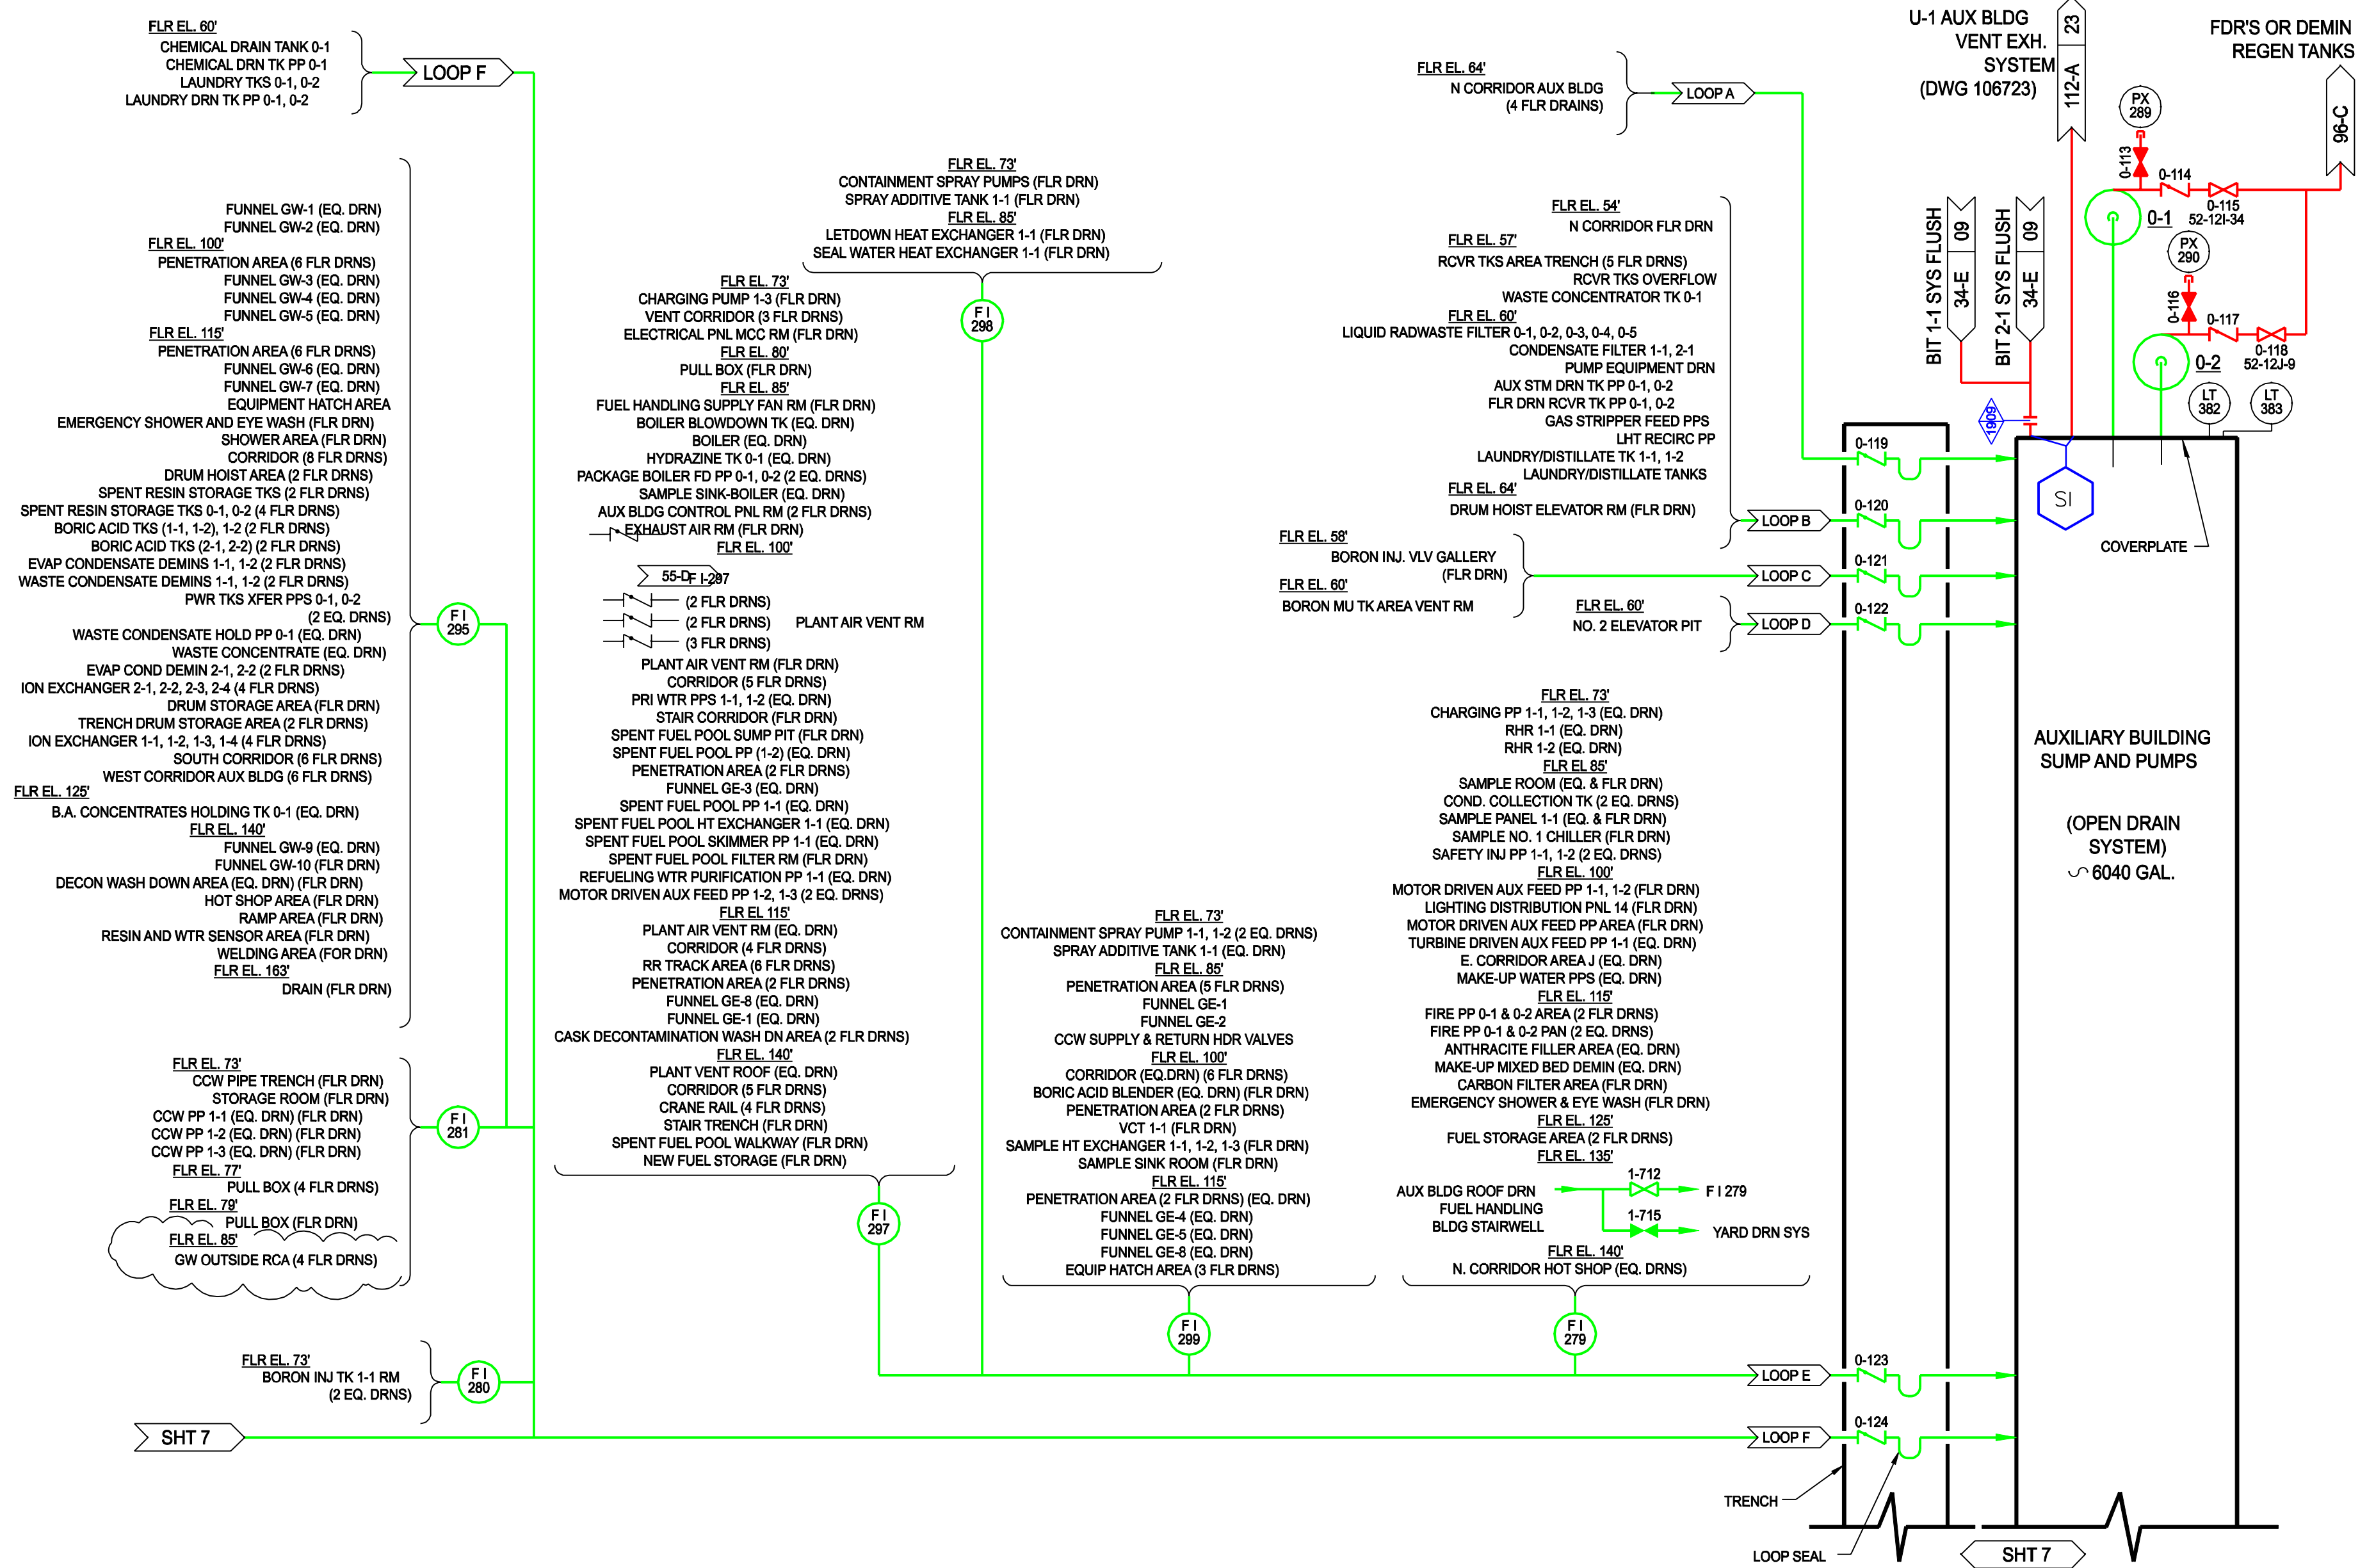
FLR EL. 60'
CHEMICAL DRAIN TANK 0-1
CHEMICAL DRN TK PP 0-1
LAUNDRY TKS 0-1, 0-2
LAUNDRY DRN TK PP 0-1, 0-2

LOOP F

FUNNEL GW-1 (EQ. DRN)
FUNNEL GW-2 (EQ. DRN)
FLR EL. 100'
PENETRATION AREA (6 FLR DRNS)
FUNNEL GW-3 (EQ. DRN)
FUNNEL GW-4 (EQ. DRN)
FUNNEL GW-5 (EQ. DRN)
FLR EL. 115'
PENETRATION AREA (6 FLR DRNS)
FUNNEL GW-6 (EQ. DRN)
FUNNEL GW-7 (EQ. DRN)
EQUIPMENT HATCH AREA
EMERGENCY SHOWER AND EYE WASH (FLR DRN)
SHOWER AREA (FLR DRN)
CORRIDOR (8 FLR DRNS)
DRUM HOIST AREA (2 FLR DRNS)
SPENT RESIN STORAGE TKS (2 FLR DRNS)
SPENT RESIN STORAGE TKS 0-1, 0-2 (4 FLR DRNS)
BORIC ACID TKS (1-1, 1-2), 1-2 (2 FLR DRNS)
BORIC ACID TKS (2-1, 2-2) (2 FLR DRNS)
EVAP CONDENSATE DEMINS 1-1, 1-2 (2 FLR DRNS)
WASTE CONDENSATE DEMINS 1-1, 1-2 (2 FLR DRNS)
PWR TKS XFER PPS 0-1, 0-2
(2 EQ. DRNS)
WASTE CONDENSATE HOLD PP 0-1 (EQ. DRN)
WASTE CONCENTRATE (EQ. DRN)
EVAP COND DEMIN 2-1, 2-2 (2 FLR DRNS)
ION EXCHANGER 2-1, 2-2, 2-3, 2-4 (4 FLR DRNS)
DRUM STORAGE AREA (FLR DRN)
TRENCH DRUM STORAGE AREA (2 FLR DRNS)
ION EXCHANGER 1-1, 1-2, 1-3, 1-4 (4 FLR DRNS)
SOUTH CORRIDOR (6 FLR DRNS)
WEST CORRIDOR AUX BLDG (6 FLR DRNS)
FLR EL. 125'
B.A. CONCENTRATES HOLDING TK 0-1 (EQ. DRN)
FLR EL. 140'
FUNNEL GW-9 (EQ. DRN)
FUNNEL GW-10 (FLR DRN)
DECON WASH DOWN AREA (EQ. DRN) (FLR DRN)
HOT SHOP AREA (FLR DRN)
RAMP AREA (FLR DRN)
RESIN AND WTR SENSOR AREA (FLR DRN)
WELDING AREA (FOR DRN)
FLR EL. 163'
DRAIN (FLR DRN)

F I 295

FLR EL. 73'
CCW PIPE TRENCH (FLR DRN)
STORAGE ROOM (FLR DRN)
CCW PP 1-1 (EQ. DRN) (FLR DRN)
CCW PP 1-2 (EQ. DRN) (FLR DRN)
CCW PP 1-3 (EQ. DRN) (FLR DRN)
FLR EL. 77'
PULL BOX (4 FLR DRNS)
FLR EL. 79'
PULL BOX (FLR DRN)
FLR EL. 85'
GW OUTSIDE RCA (4 FLR DRNS)

F I 281

FLR EL. 73'
BORON INJ TK 1-1 RM
(2 EQ. DRNS)

F I 280

SHT 7

FLR EL. 73'
CONTAINMENT SPRAY PUMPS (FLR DRN)
SPRAY ADDITIVE TANK 1-1 (FLR DRN)
FLR EL. 85'
LETDOWN HEAT EXCHANGER 1-1 (FLR DRN)
SEAL WATER HEAT EXCHANGER 1-1 (FLR DRN)

F I 298

FLR EL. 73'
CHARGING PUMP 1-3 (FLR DRN)
VENT CORRIDOR (3 FLR DRNS)
ELECTRICAL PNL MCC RM (FLR DRN)
FLR EL. 80'
PULL BOX (FLR DRN)
FLR EL. 85'
FUEL HANDLING SUPPLY FAN RM (FLR DRN)
BOILER BLOWDOWN TK (EQ. DRN)
BOILER (EQ. DRN)
HYDRAZINE TK 0-1 (EQ. DRN)
PACKAGE BOILER FD PP 0-1, 0-2 (2 EQ. DRNS)
SAMPLE SINK-BOILER (EQ. DRN)
AUX BLDG CONTROL PNL RM (2 FLR DRNS)
EXHAUST AIR RM (FLR DRN)
FLR EL. 100'
55-DF I-297
(2 FLR DRNS)
(2 FLR DRNS) PLANT AIR VENT RM
(3 FLR DRNS)
PLANT AIR VENT RM (FLR DRN)
CORRIDOR (5 FLR DRNS)
PRI WTR PPS 1-1, 1-2 (EQ. DRN)
STAIR CORRIDOR (FLR DRN)
SPENT FUEL POOL SUMP PIT (FLR DRN)
SPENT FUEL POOL PP (1-2) (EQ. DRN)
PENETRATION AREA (2 FLR DRNS)
FUNNEL GE-3 (EQ. DRN)
SPENT FUEL POOL PP 1-1 (EQ. DRN)
SPENT FUEL POOL HT EXCHANGER 1-1 (EQ. DRN)
SPENT FUEL POOL SKIMMER PP 1-1 (EQ. DRN)
SPENT FUEL POOL FILTER RM (FLR DRN)
REFUELING WTR PURIFICATION PP 1-1 (EQ. DRN)
MOTOR DRIVEN AUX FEED PP 1-2, 1-3 (2 EQ. DRNS)
FLR EL 115'
PLANT AIR VENT RM (EQ. DRN)
CORRIDOR (4 FLR DRNS)
RR TRACK AREA (6 FLR DRNS)
PENETRATION AREA (2 FLR DRNS)
FUNNEL GE-8 (EQ. DRN)
FUNNEL GE-1 (EQ. DRN)
CASK DECONTAMINATION WASH DN AREA (2 FLR DRNS)
FLR EL. 140'
PLANT VENT ROOF (EQ. DRN)
CORRIDOR (5 FLR DRNS)
CRANE RAIL (4 FLR DRNS)
STAIR TRENCH (FLR DRN)
SPENT FUEL POOL WALKWAY (FLR DRN)
NEW FUEL STORAGE (FLR DRN)

F I 297

FLR EL. 73'
CONTAINMENT SPRAY PUMP 1-1, 1-2 (2 EQ. DRNS)
SPRAY ADDITIVE TANK 1-1 (EQ. DRN)
FLR EL. 85'
PENETRATION AREA (5 FLR DRNS)
FUNNEL GE-1
FUNNEL GE-2
CCW SUPPLY & RETURN HDR VALVES
FLR EL. 100'
CORRIDOR (EQ.DRN) (6 FLR DRNS)
BORIC ACID BLENDER (EQ. DRN) (FLR DRN)
PENETRATION AREA (2 FLR DRNS)
VCT 1-1 (FLR DRN)
SAMPLE HT EXCHANGER 1-1, 1-2, 1-3 (FLR DRN)
SAMPLE SINK ROOM (FLR DRN)
FLR EL. 115'
PENETRATION AREA (2 FLR DRNS) (EQ. DRN)
FUNNEL GE-4 (EQ. DRN)
FUNNEL GE-5 (EQ. DRN)
FUNNEL GE-8 (EQ. DRN)
EQUIP HATCH AREA (3 FLR DRNS)

F I 299

FLR EL. 64'
N CORRIDOR AUX BLDG
(4 FLR DRAINS)

LOOP A

FLR EL. 54'
N CORRIDOR FLR DRN
FLR EL. 57'
RCVR TKS AREA TRENCH (5 FLR DRNS)
RCVR TKS OVERFLOW
WASTE CONCENTRATOR TK 0-1
FLR EL. 60'
LIQUID RADWASTE FILTER 0-1, 0-2, 0-3, 0-4, 0-5
CONDENSATE FILTER 1-1, 2-1
PUMP EQUIPMENT DRN
AUX STM DRN TK PP 0-1, 0-2
FLR DRN RCVR TK PP 0-1, 0-2
GAS STRIPPER FEED PPS
LHT RECIRC PP
LAUNDRY/DISTILLATE TK 1-1, 1-2
LAUNDRY/DISTILLATE TANKS
FLR EL. 64'
DRUM HOIST ELEVATOR RM (FLR DRN)

LOOP B

FLR EL. 58'
BORON INJ. VLV GALLERY
(FLR DRN)
FLR EL. 60'
BORON MU TK AREA VENT RM

LOOP C

FLR EL. 60'
NO. 2 ELEVATOR PIT

LOOP D

FLR EL. 73'
CHARGING PP 1-1, 1-2, 1-3 (EQ. DRN)
RHR 1-1 (EQ. DRN)
RHR 1-2 (EQ. DRN)
FLR EL 85'
SAMPLE ROOM (EQ. & FLR DRN)
COND. COLLECTION TK (2 EQ. DRNS)
SAMPLE PANEL 1-1 (EQ. & FLR DRN)
SAMPLE NO. 1 CHILLER (FLR DRN)
SAFETY INJ PP 1-1, 1-2 (2 EQ. DRNS)
FLR EL. 100'
MOTOR DRIVEN AUX FEED PP 1-1, 1-2 (FLR DRN)
LIGHTING DISTRIBUTION PNL 14 (FLR DRN)
MOTOR DRIVEN AUX FEED PP AREA (FLR DRN)
TURBINE DRIVEN AUX FEED PP 1-1 (EQ. DRN)
E. CORRIDOR AREA J (EQ. DRN)
MAKE-UP WATER PPS (EQ. DRN)
FLR EL. 115'
FIRE PP 0-1 & 0-2 AREA (2 FLR DRNS)
FIRE PP 0-1 & 0-2 PAN (2 EQ. DRNS)
ANTHRACITE FILLER AREA (EQ. DRN)
MAKE-UP MIXED BED DEMIN (EQ. DRN)
CARBON FILTER AREA (FLR DRN)
EMERGENCY SHOWER & EYE WASH (FLR DRN)
FLR EL. 125'
FUEL STORAGE AREA (2 FLR DRNS)
FLR EL. 135'
AUX BLDG ROOF DRN
FUEL HANDLING
BLDG STAIRWELL
1-712
F I 279
1-715
YARD DRN SYS
FLR EL. 140'
N. CORRIDOR HOT SHOP (EQ. DRNS)

F I 279

LOOP E
LOOP F

0-119
0-120
0-121
0-122
0-123
0-124

TRENCH
LOOP SEAL

U-1 AUX BLDG
VENT EXH.
SYSTEM
(DWG 106723)

23
112-A

FDR'S OR DEMIN
REGEN TANKS

96-C

PX 289
0-113
0-114
0-115
52-12I-34
0-1
PX 290
0-116
0-117
0-118
52-12J-9
0-2
LT 382
LT 383

BIT 1-1 SYS FLUSH
09
34-E
BIT 2-1 SYS FLUSH
09
34-E

1909

SI

COVERPLATE

AUXILIARY BUILDING
SUMP AND PUMPS

(OPEN DRAIN
SYSTEM)
∽ 6040 GAL.

SHT 7